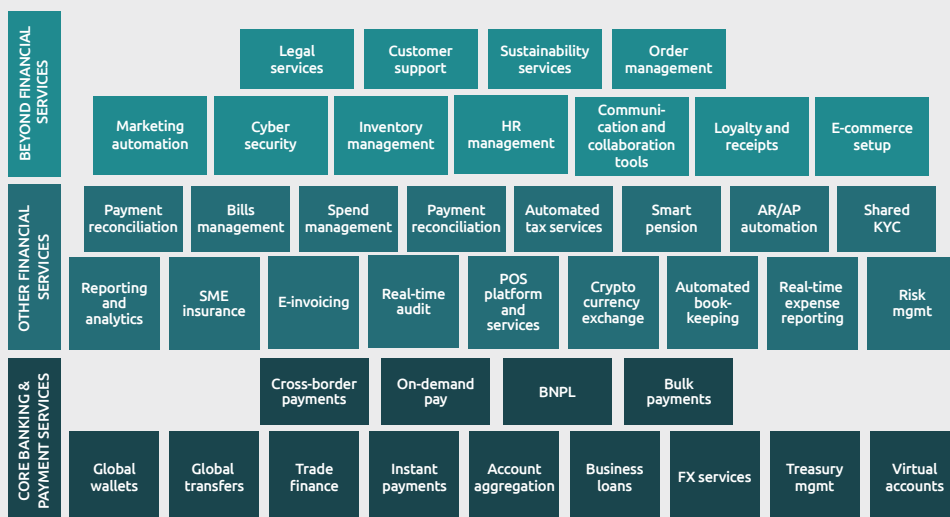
BEYOND FINANCIAL SERVICES

Legal services

Customer support

Sustainability services

Order management

Marketing automation

Cyber security

Inventory management

HR management

Communication and collaboration tools

Loyalty and receipts

E-commerce setup

OTHER FINANCIAL SERVICES

Payment reconciliation

Bills management

Spend management

Payment reconciliation

Automated tax services

Smart pension

AR/AP automation

Shared KYC

Reporting and analytics

SME insurance

E-invoicing

Real-time audit

POS platform and services

Crypto currency exchange

Automated bookkeeping

Real-time expense reporting

Risk mgmt

CORE BANKING & PAYMENT SERVICES

Cross-border payments

On-demand pay

BNPL

Bulk payments

Global wallets

Global transfers

Trade finance

Instant payments

Account aggregation

Business loans

FX services

Treasury mgmt

Virtual accounts